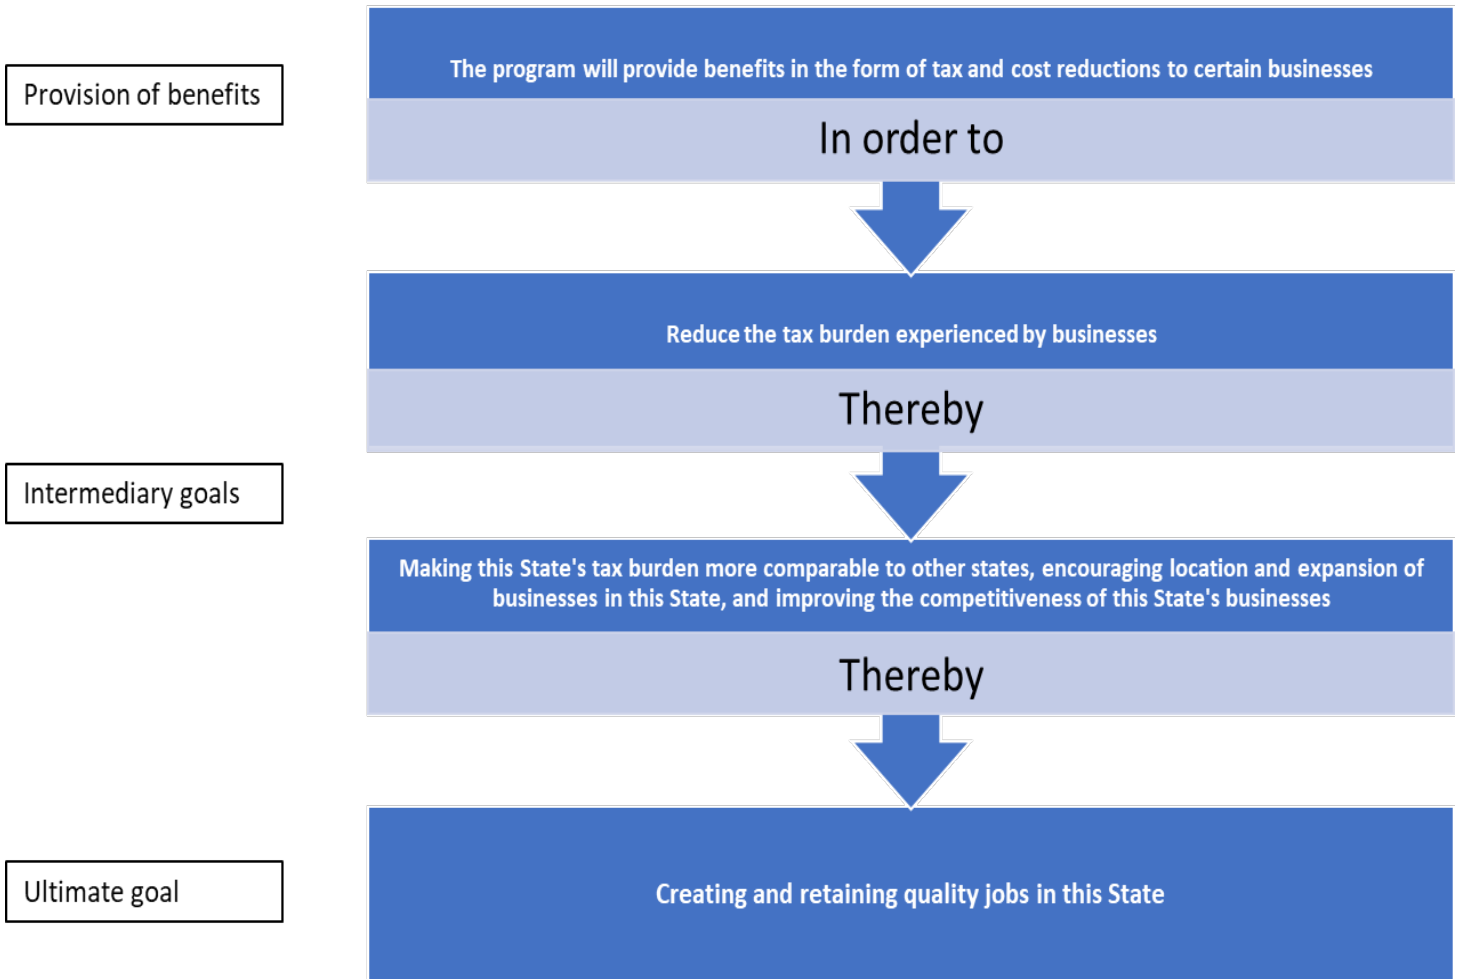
Provision of benefits

The program will provide benefits in the form of tax and cost reductions to certain businesses

In order to

Reduce the tax burden experienced by businesses

Thereby

Intermediary goals

Making this State's tax burden more comparable to other states, encouraging location and expansion of businesses in this State, and improving the competitiveness of this State's businesses

Thereby

Ultimate goal

Creating and retaining quality jobs in this State